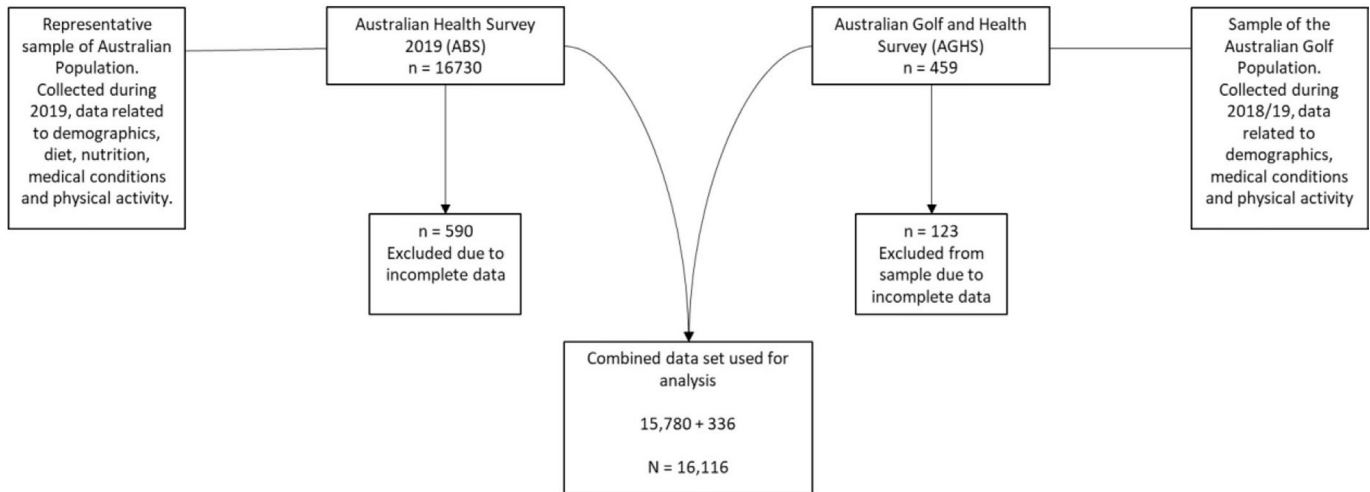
Representative sample of Australian Population. Collected during 2019, data related to demographics, diet, nutrition, medical conditions and physical activity.

Australian Health Survey 2019 (ABS)
n = 16730

Australian Golf and Health Survey (AGHS)
n = 459

Sample of the Australian Golf Population. Collected during 2018/19, data related to demographics, medical conditions and physical activity

n = 590
Excluded due to incomplete data

n = 123
Excluded from sample due to incomplete data

Combined data set used for analysis

15,780 + 336

N = 16,116